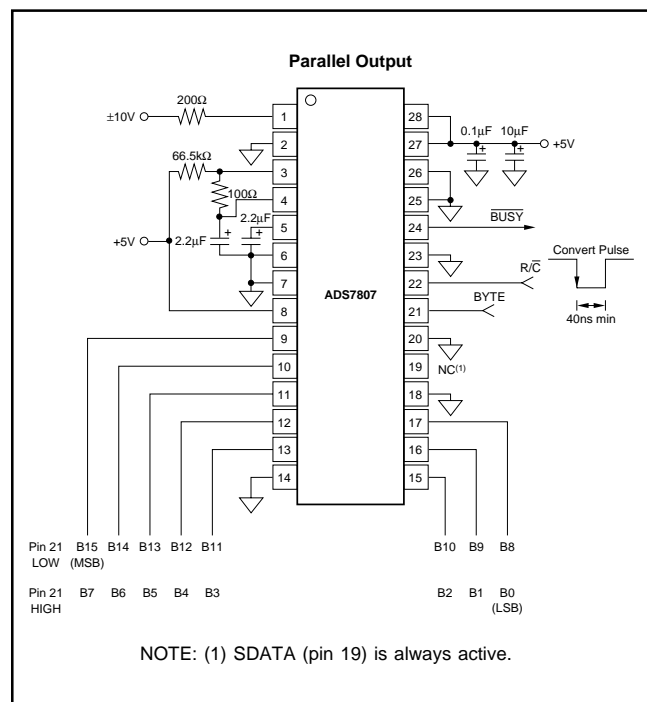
Parallel Output

±10V

200Ω

66.5kΩ

100Ω

2.2µF

+5V

2.2µF

1
2
3
4
5
6
7
8
9
10
11
12
13
14

28
27
26
25
24
23
22
21
20
19
18
17
16
15

0.1µF

10µF

+5V

$\overline{BUSY}$

Convert Pulse

R/$\overline{C}$

ADS7807

BYTE

40ns min

NC$^{(1)}$

Pin 21 LOW B15 (MSB) B14 B13 B12 B11 B10 B9 B8

Pin 21 HIGH B7 B6 B5 B4 B3 B2 B1 B0 (LSB)

NOTE: (1) SDATA (pin 19) is always active.